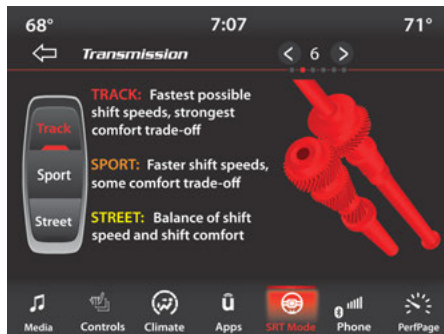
68° 7:07 71°

Transmission

6

Track
Sport
Street

TRACK: Fastest possible shift speeds, strongest comfort trade-off

SPORT: Faster shift speeds, some comfort trade-off

STREET: Balance of shift speed and shift comfort

Media
Controls
Climate
Apps
SRT Mode
Phone
PerfPage